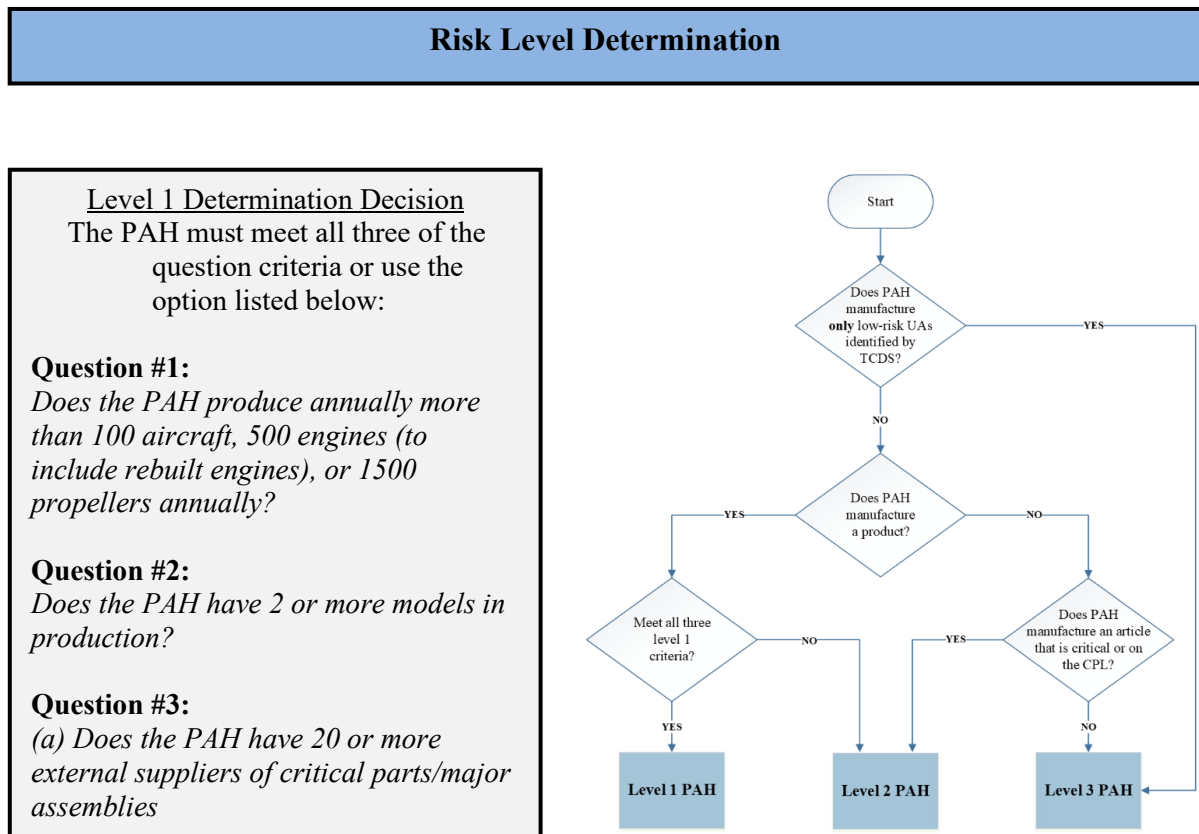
Risk Level Determination

Level 1 Determination Decision
The PAH must meet all three of the question criteria or use the option listed below:

**Question #1:**
*Does the PAH produce annually more than 100 aircraft, 500 engines (to include rebuilt engines), or 1500 propellers annually?*

**Question #2:**
*Does the PAH have 2 or more models in production?*

**Question #3:**
*(a) Does the PAH have 20 or more external suppliers of critical parts/major assemblies*

Start

Does PAH manufacture **only** low-risk UAs identified by TCDS?

YES

NO

Does PAH manufacture a product?

YES

NO

Meet all three level 1 criteria?

NO

Does PAH manufacture an article that is critical or on the CPL?

YES

YES

NO

Level 1 PAH

Level 2 PAH

Level 3 PAH